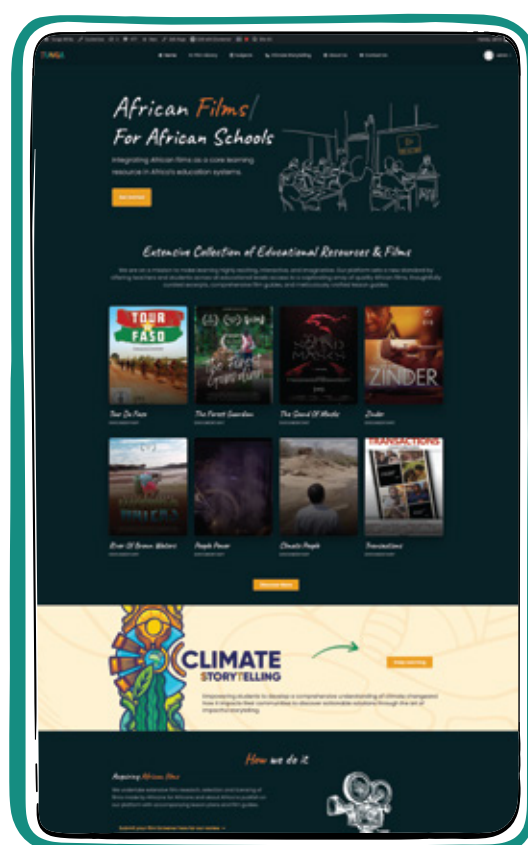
African Films/ For African Schools

Integrating African films as a core learning resource in Africa's education systems.

Get started

Extensive Collection of Educational Resources & Films

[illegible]

Tour De Faso

The Forest Guardian

The Sound Of Masks

Zinder

River Of Brown Waters

People Power

Climate People

Transactions

Discover More

CLIMATE STORYTELLING

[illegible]

How we do it

Acquiring African Films

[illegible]